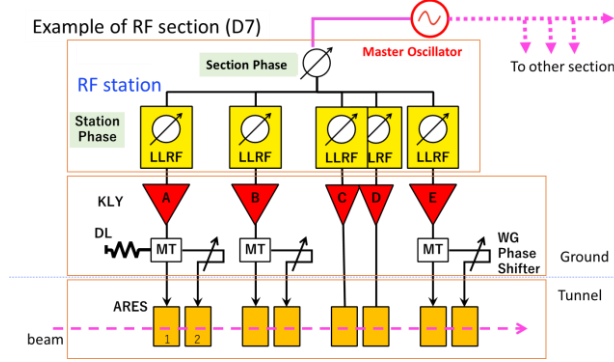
Example of RF section (D7)

Master Oscillator

To other section

Section Phase

RF station

Station Phase

LLRF

LLRF

LLRF

LLRF

LLRF

KLY

A

B

C

D

E

DL

MT

MT

MT

WG Phase Shifter

Ground

Tunnel

ARES

1

2

beam